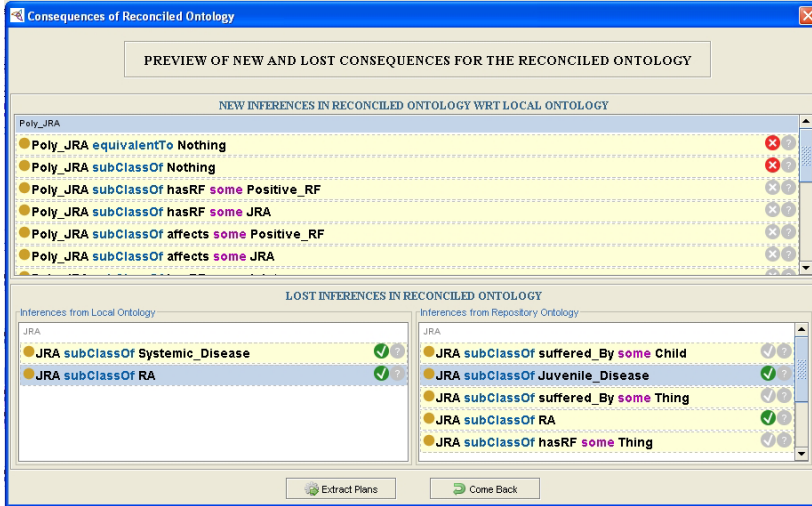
Consequences of Reconciled Ontology

PREVIEW OF NEW AND LOST CONSEQUENCES FOR THE RECONCILED ONTOLOGY

NEW INFERENCES IN RECONCILED ONTOLOGY WRT LOCAL ONTOLOGY

Poly_JRA

Poly_JRA equivalentTo Nothing

Poly_JRA subClassOf Nothing

Poly_JRA subClassOf hasRF some Positive_RF

Poly_JRA subClassOf hasRF some JRA

Poly_JRA subClassOf affects some Positive_RF

Poly_JRA subClassOf affects some JRA

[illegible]

LOST INFERENCES IN RECONCILED ONTOLOGY

Inferences from Local Ontology

JRA

JRA subClassOf Systemic_Disease

JRA subClassOf RA

Inferences from Repository Ontology

JRA

JRA subClassOf suffered_By some Child

JRA subClassOf Juvenile_Disease

JRA subClassOf suffered_By some Thing

JRA subClassOf RA

JRA subClassOf hasRF some Thing

Extract Plans

Come Back